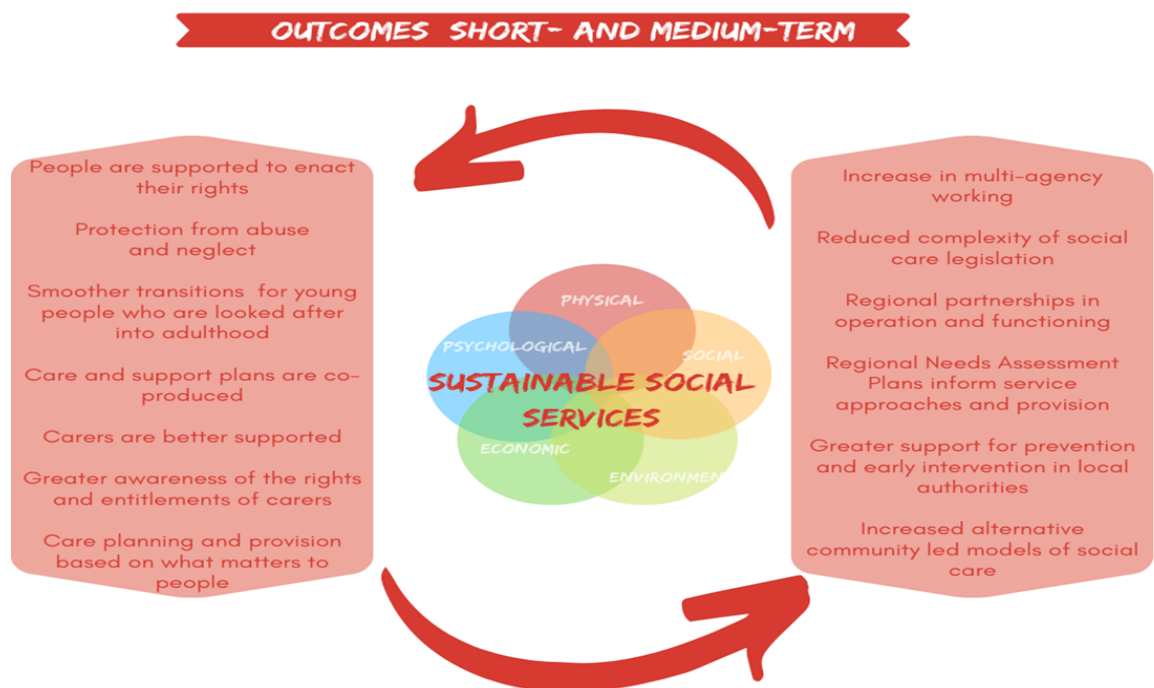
OUTCOMES SHORT- AND MEDIUM-TERM

People are supported to enact their rights

Protection from abuse and neglect

Smoother transitions for young people who are looked after into adulthood

Care and support plans are co-produced

Carers are better supported

Greater awareness of the rights and entitlements of carers

Care planning and provision based on what matters to people

PHYSICAL

PSYCHOLOGICAL

SOCIAL

ECONOMIC

ENVIRONMENT

SUSTAINABLE SOCIAL SERVICES

Increase in multi-agency working

Reduced complexity of social care legislation

Regional partnerships in operation and functioning

Regional Needs Assessment Plans inform service approaches and provision

Greater support for prevention and early intervention in local authorities

Increased alternative community led models of social care